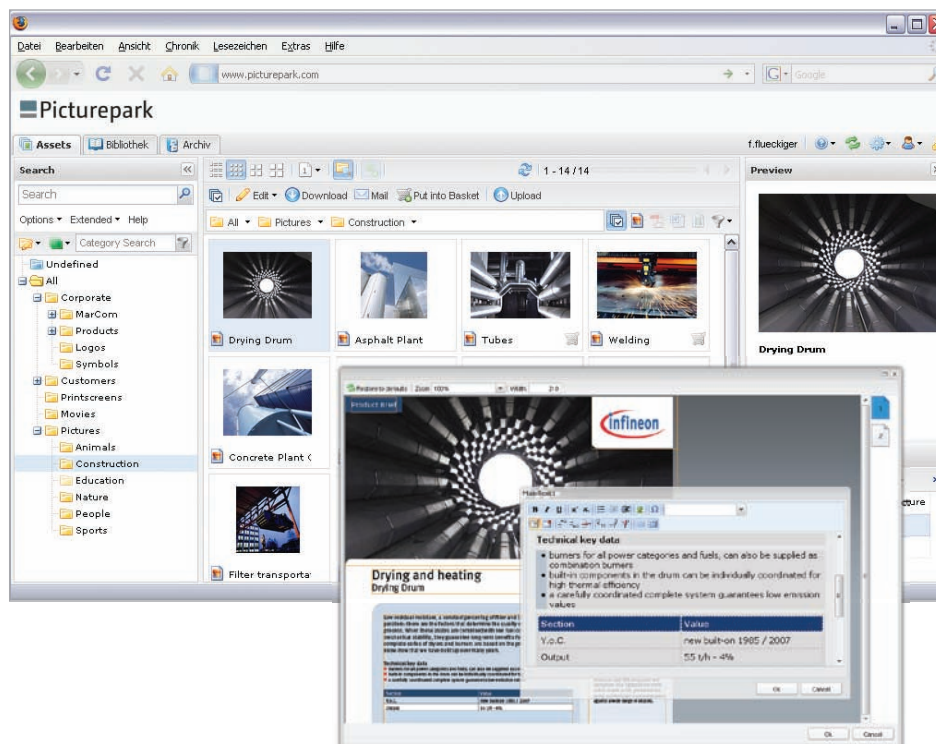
Datei Bearbeiten Ansicht Chronik Lesezeichen Extras Hilfe

www.picturepark.com

Google

Picturepark

Assets Bibliothek Archiv

f.flueckiger

Search

Search

Options ▾ Extended ▾ Help

Category Search

Undefined
All
Corporate
MarCom
Products
Logos
Symbols
Customers
Printscreens
Movies
Pictures
Animals
Construction
Education
Nature
People
Sports

1 - 14 / 14

Edit ▾ Download Mail Put into Basket Upload

All ▾ Pictures ▾ Construction ▾

Drying Drum
Asphalt Plant
Tubes
Welding
Concrete Plant (
Filter transporta

Preview

Drying Drum

Restore to defaults Zoom 100% Width 2.0

Product Brief

infineon

Drying and heating
Drying Drum

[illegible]

Technical key data

• burners for all power categories and fuels, can also be supplied as combination burners
• built-in components in the drum can be individually coordinated for high thermal efficiency
• a carefully coordinated complete system guarantees low emission values

| Section | Value |
|---|---|
| Y.o.C. | new built-on 1985 / 2007 |
| Output | 55 t/h - 4% |

Ok Cancel

Ok Cancel

cture